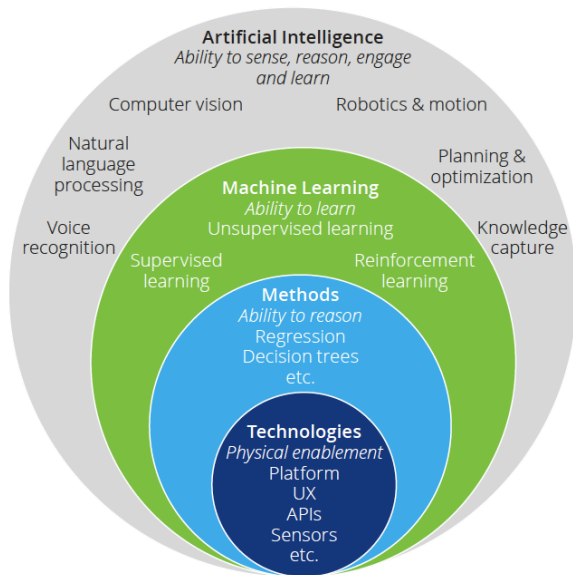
Artificial Intelligence
*Ability to sense, reason, engage and learn*

Computer vision

Robotics & motion

Natural language processing

Planning & optimization

Voice recognition

Knowledge capture

Machine Learning
*Ability to learn*
Unsupervised learning

Supervised learning

Reinforcement learning

Methods
*Ability to reason*
Regression
Decision trees
etc.

Technologies
*Physical enablement*
Platform
UX
APIs
Sensors
etc.